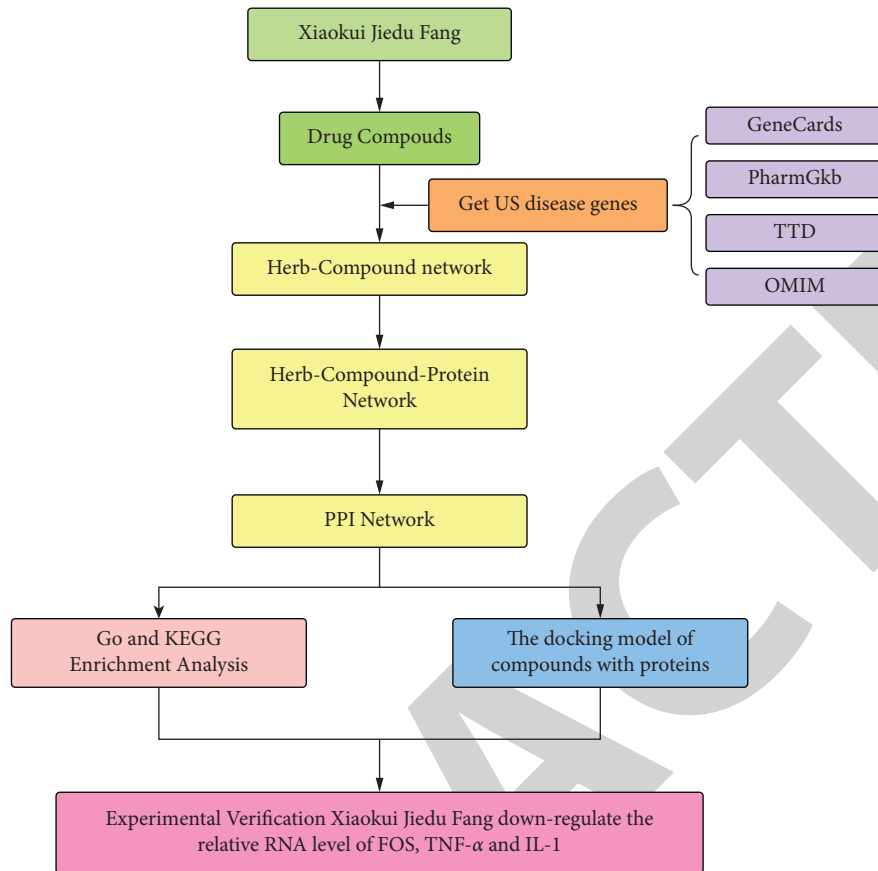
Xiaokui Jiedu Fang

Drug Compounds

Get US disease genes

GeneCards

PharmGkb

TTD

OMIM

Herb-Compound network

Herb-Compound-Protein Network

PPI Network

Go and KEGG Enrichment Analysis

The docking model of compounds with proteins

Experimental Verification Xiaokui Jiedu Fang down-regulate the relative RNA level of FOS, TNF-$\alpha$ and IL-1

ACT